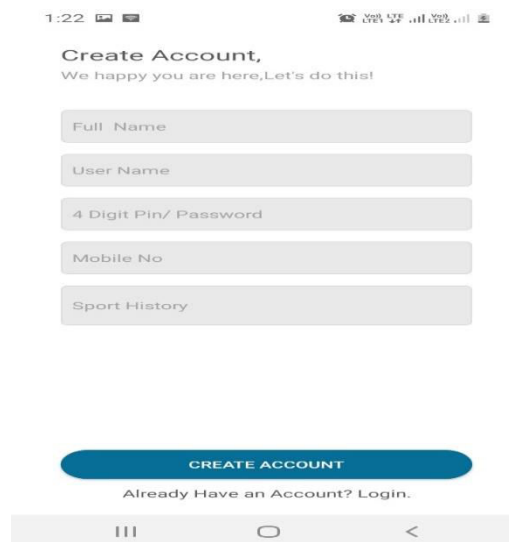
1:22

Vo) LTE Vo)
LTE1 4G LTE2

Create Account,
We happy you are here,Let's do this!

Full Name

User Name

4 Digit Pin/ Password

Mobile No

Sport History

CREATE ACCOUNT

Already Have an Account? Login.